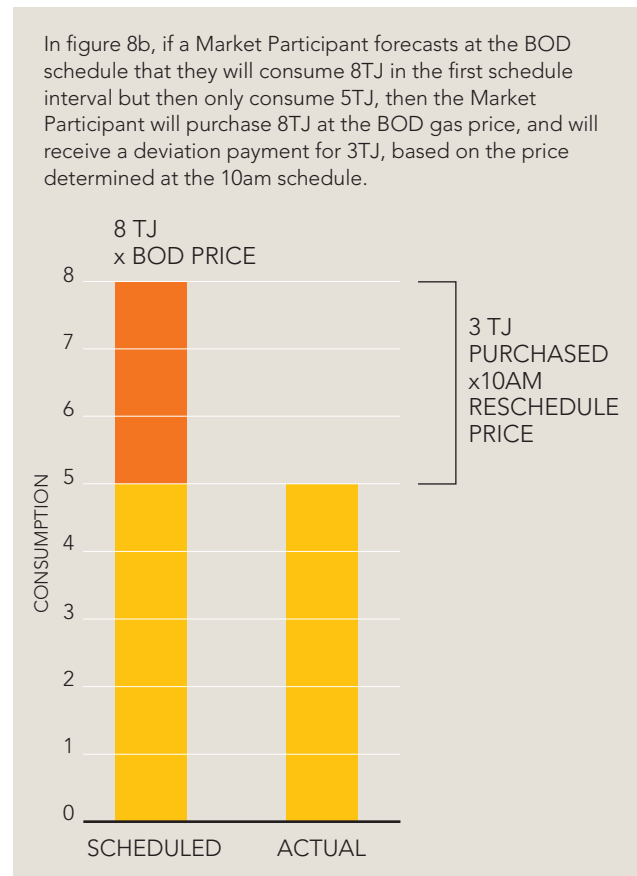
In figure 8b, if a Market Participant forecasts at the BOD schedule that they will consume 8TJ in the first schedule interval but then only consume 5TJ, then the Market Participant will purchase 8TJ at the BOD gas price, and will receive a deviation payment for 3TJ, based on the price determined at the 10am schedule.

8 TJ
x BOD PRICE

3 TJ
PURCHASED
x10AM
RESCHEDULE
PRICE

CONSUMPTION

8
7
6
5
4
3
2
1
0

SCHEDULED
ACTUAL